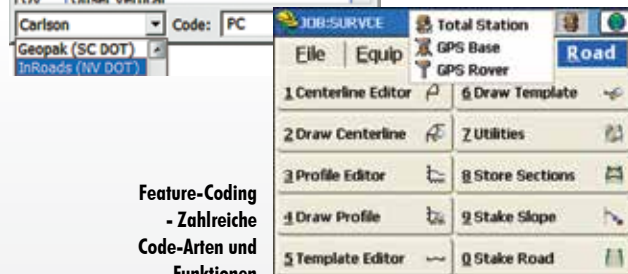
Carlson
Code: PC
Geopak (SC DOT)
InRoads (NV DOT)

JOB:SURVCE
Total Station
GPS Base
GPS Rover
File
Equip
Road

1 Centerline Editor
6 Draw Template
2 Draw Centerline
7 Utilities
3 Profile Editor
8 Store Sections
4 Draw Profile
9 Stake Slope
5 Template Editor
0 Stake Road

Feature-Coding - Zahlreiche Code-Arten und Funktionen